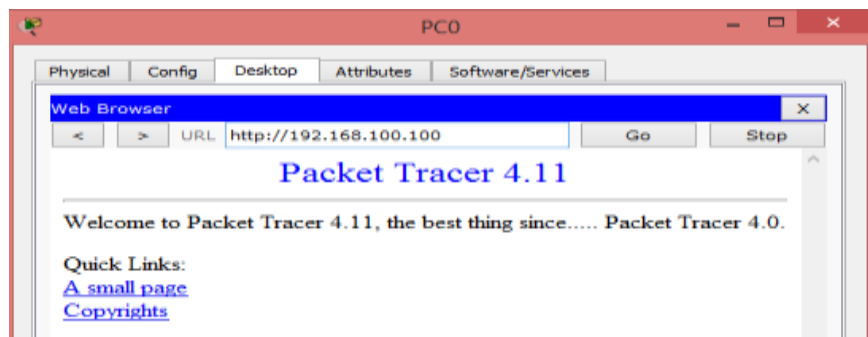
PC0

Physical | Config | Desktop | Attributes | Software/Services

Web Browser

X

< > URL http://192.168.100.100 Go Stop

Packet Tracer 4.11

Welcome to Packet Tracer 4.11, the best thing since..... Packet Tracer 4.0.

Quick Links:
A small page
Copyrights